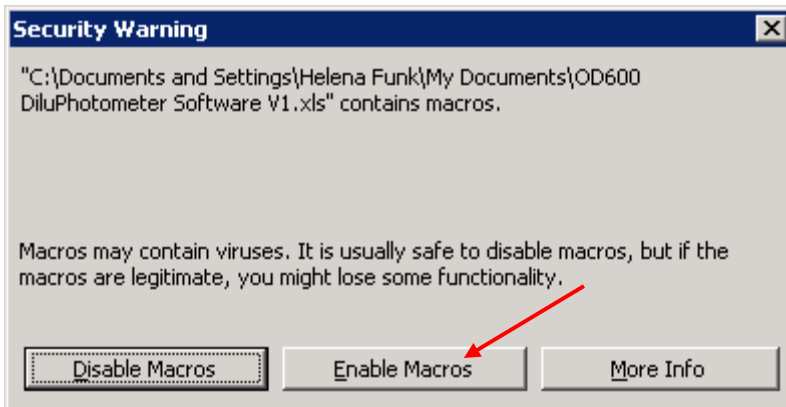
Security Warning

"C:\Documents and Settings\Helena Funk\My Documents\OD600 DiluPhotometer Software V1.xls" contains macros.

Macros may contain viruses. It is usually safe to disable macros, but if the macros are legitimate, you might lose some functionality.

Disable Macros

Enable Macros

More Info